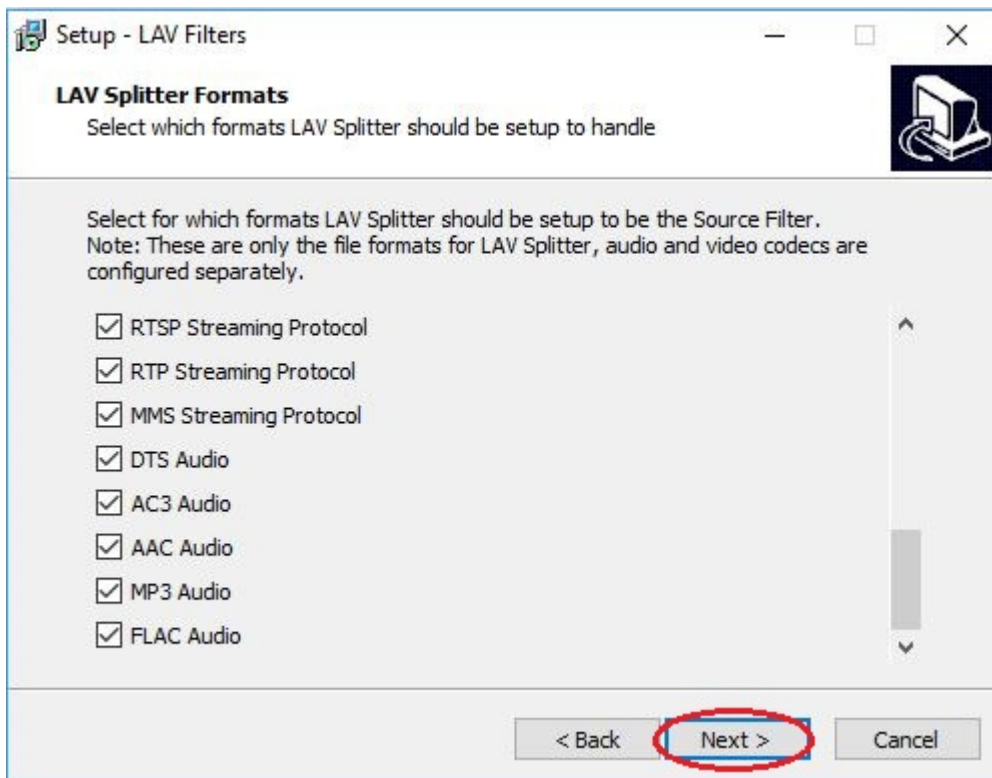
Setup - LAV Filters

LAV Splitter Formats
Select which formats LAV Splitter should be setup to handle

Select for which formats LAV Splitter should be setup to be the Source Filter.
Note: These are only the file formats for LAV Splitter, audio and video codecs are configured separately.

☑ RTSP Streaming Protocol
☑ RTP Streaming Protocol
☑ MMS Streaming Protocol
☑ DTS Audio
☑ AC3 Audio
☑ AAC Audio
☑ MP3 Audio
☑ FLAC Audio

< Back
Next >
Cancel